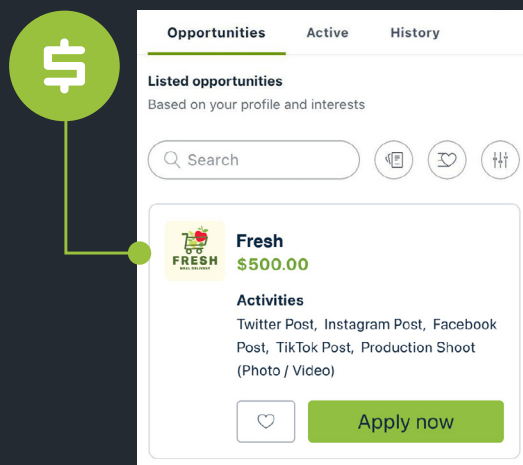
$

Opportunities Active History

Listed opportunities
Based on your profile and interests

Search

FRESH
MEAL DELIVERY

Fresh
$500.00

Activities
Twitter Post, Instagram Post, Facebook Post, TikTok Post, Production Shoot (Photo / Video)

Apply now